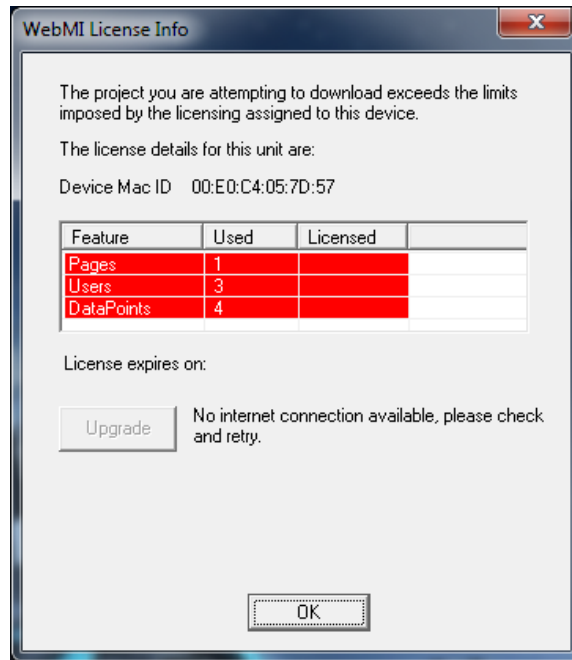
WebMI License Info

The project you are attempting to download exceeds the limits imposed by the licensing assigned to this device.

The license details for this unit are:

Device Mac ID 00:E0:C4:05:7D:57

| Feature | Used | Licensed |
|---|---|---|
| Pages | 1 | |
| Users | 3 | |
| DataPoints | 4 | |

License expires on:

Upgrade

No internet connection available, please check and retry.

OK